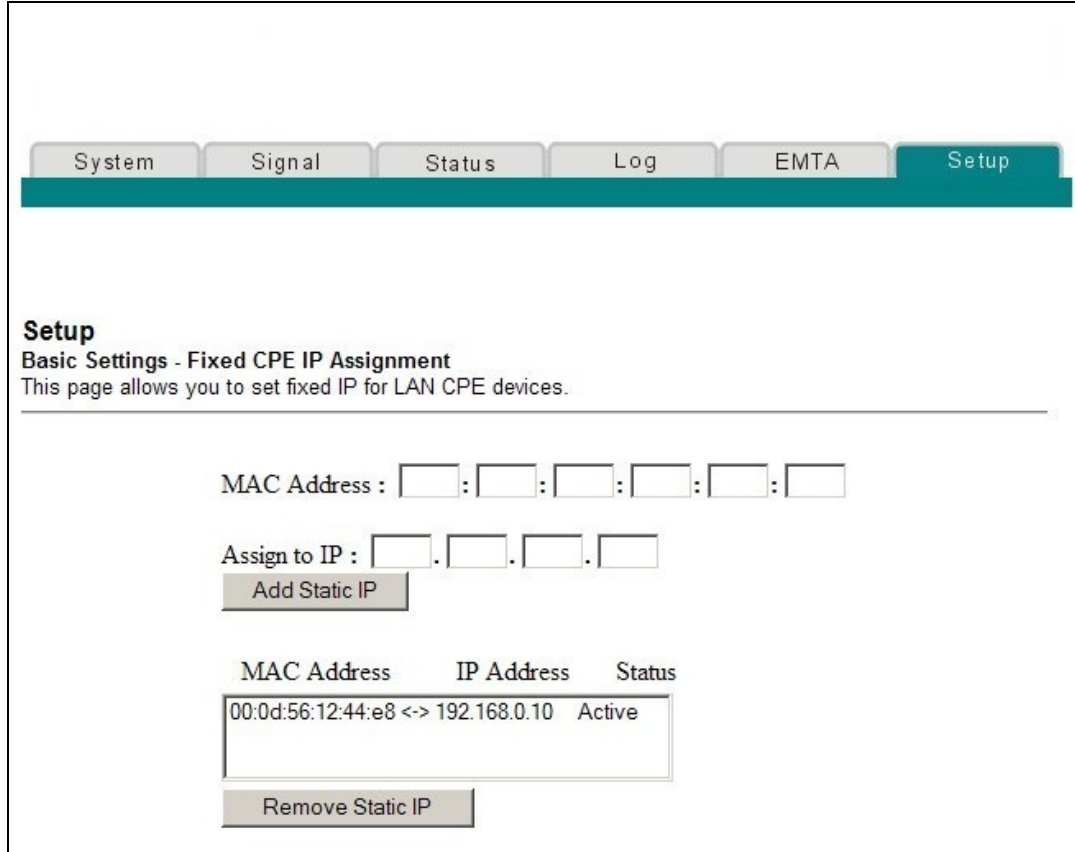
System Signal Status Log EMTA Setup

Setup
Basic Settings - Fixed CPE IP Assignment
This page allows you to set fixed IP for LAN CPE devices.

MAC Address : : : : : :

Assign to IP : . . .

Add Static IP

MAC Address IP Address Status

00:0d:56:12:44:e8 <-> 192.168.0.10 Active

Remove Static IP